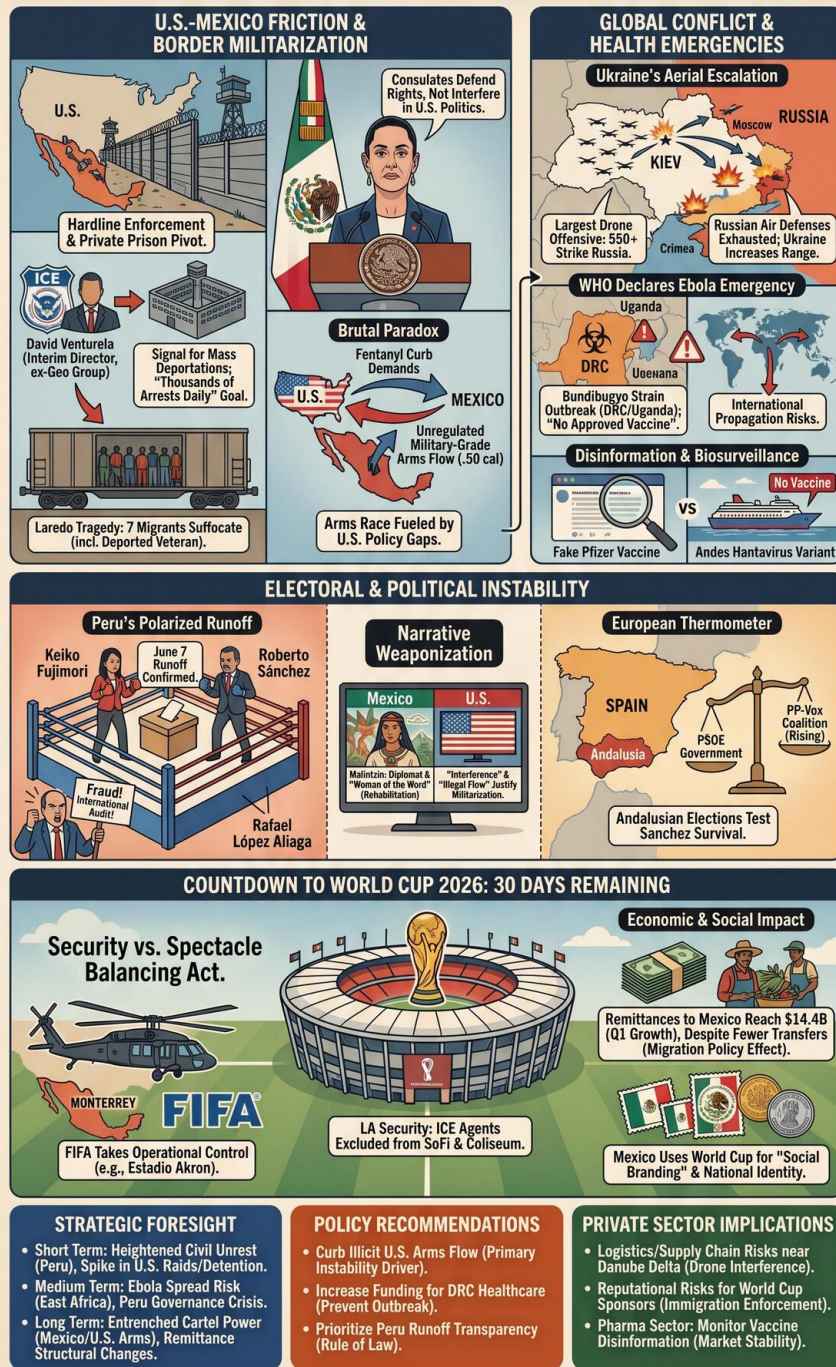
U.S.-MEXICO FRICTION & BORDER MILITARIZATION

U.S.

Hardline Enforcement & Private Prison Pivot.

Consulates Defend Rights, Not Interfere in U.S. Politics.

ICE

David Venturela (Interim Director, ex-Geo Group)

Signal for Mass Deportations; "Thousands of Arrests Daily" Goal.

Brutal Paradox

Fentanyl Curb Demands

U.S.

MEXICO

Unregulated Military-Grade Arms Flow (.50 cal)

Laredo Tragedy: 7 Migrants Suffocate (incl. Deported Veteran).

Arms Race Fueled by U.S. Policy Gaps.

GLOBAL CONFLICT & HEALTH EMERGENCIES

Ukraine's Aerial Escalation

Moscow

RUSSIA

KIEV

Largest Drone Offensive: 550+ Strike Russia.

Crimea

Russian Air Defenses Exhausted; Ukraine Increases Range.

WHO Declares Ebola Emergency

Uganda

DRC

Uoenana

Bundibugyo Strain Outbreak (DRC/Uganda); "No Approved Vaccine".

International Propagation Risks.

Disinformation & Biosurveillance

VS

No Vaccine

Fake Pfizer Vaccine

Andes Hantavirus Variant

ELECTORAL & POLITICAL INSTABILITY

Peru's Polarized Runoff

Keiko Fujimori

June 7 Runoff Confirmed.

Roberto Sánchez

Fraud! International Audit!

Rafael López Aliaga

Narrative Weaponization

Mexico

U.S.

Malintzin: Diplomat & "Woman of the World" (Rehabilitation)

"Interference" & "Illegal Flow" Justify Militarization.

European Thermometer

SPAIN

Andalusia

PSOE Government

PP-Vox Coalition (Rising)

Andalusian Elections Test Sanchez Survival.

COUNTDOWN TO WORLD CUP 2026: 30 DAYS REMAINING

Security vs. Spectacle Balancing Act.

MONTERREY

FIFA

FIFA Takes Operational Control (e.g., Estadio Akron).

LA Security: ICE Agents Excluded from SoFi & Coliseum.

Economic & Social Impact

Remittances to Mexico Reach $14.4B (Q1 Growth), Despite Fewer Transfers (Migration Policy Effect).

Mexico Uses World Cup for "Social Branding" & National Identity.

STRATEGIC FORESIGHT

• Short Term: Heightened Civil Unrest (Peru), Spike in U.S. Raids/Detention.
• Medium Term: Ebola Spread Risk (East Africa), Peru Governance Crisis.
• Long Term: Entrenched Cartel Power (Mexico/U.S. Arms), Remittance Structural Changes.

POLICY RECOMMENDATIONS

• Curb Illicit U.S. Arms Flow (Primary Instability Driver).
• Increase Funding for DRC Healthcare (Prevent Outbreak).
• Prioritize Peru Runoff Transparency (Rule of Law).

PRIVATE SECTOR IMPLICATIONS

• Logistics/Supply Chain Risks near Danube Delta (Drone Interference).
• Reputational Risks for World Cup Sponsors (Immigration Enforcement).
• Pharma Sector: Monitor Vaccine Disinformation (Market Stability).